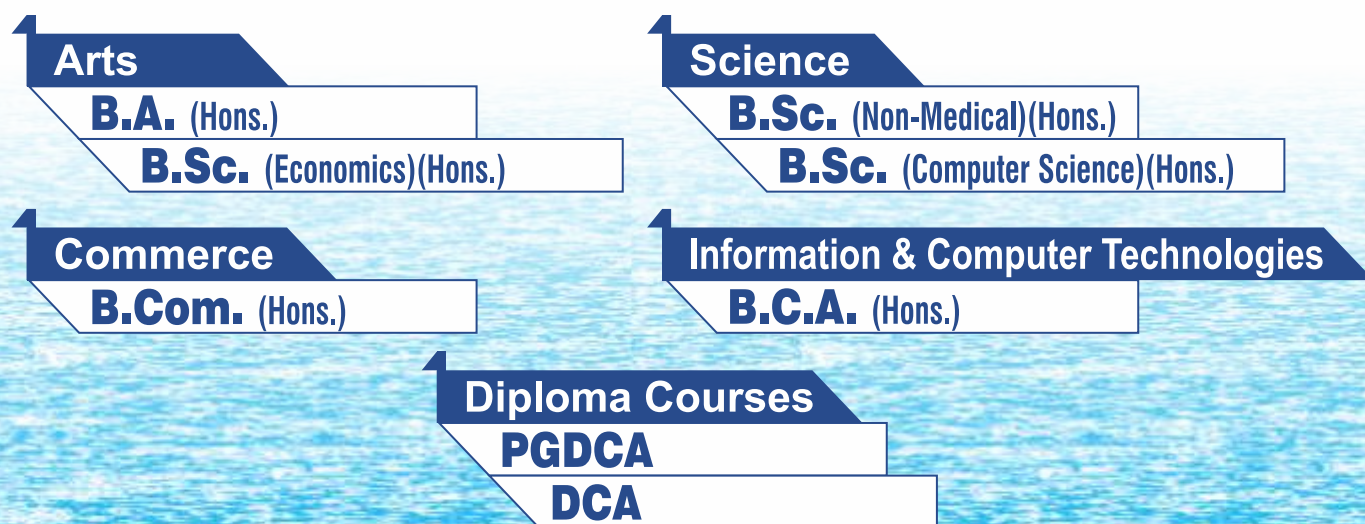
Arts
B.A. (Hons.)
B.Sc. (Economics)(Hons.)

Science
B.Sc. (Non-Medical)(Hons.)
B.Sc. (Computer Science)(Hons.)

Commerce
B.Com. (Hons.)

Information & Computer Technologies
B.C.A. (Hons.)

Diploma Courses
PGDCA
DCA